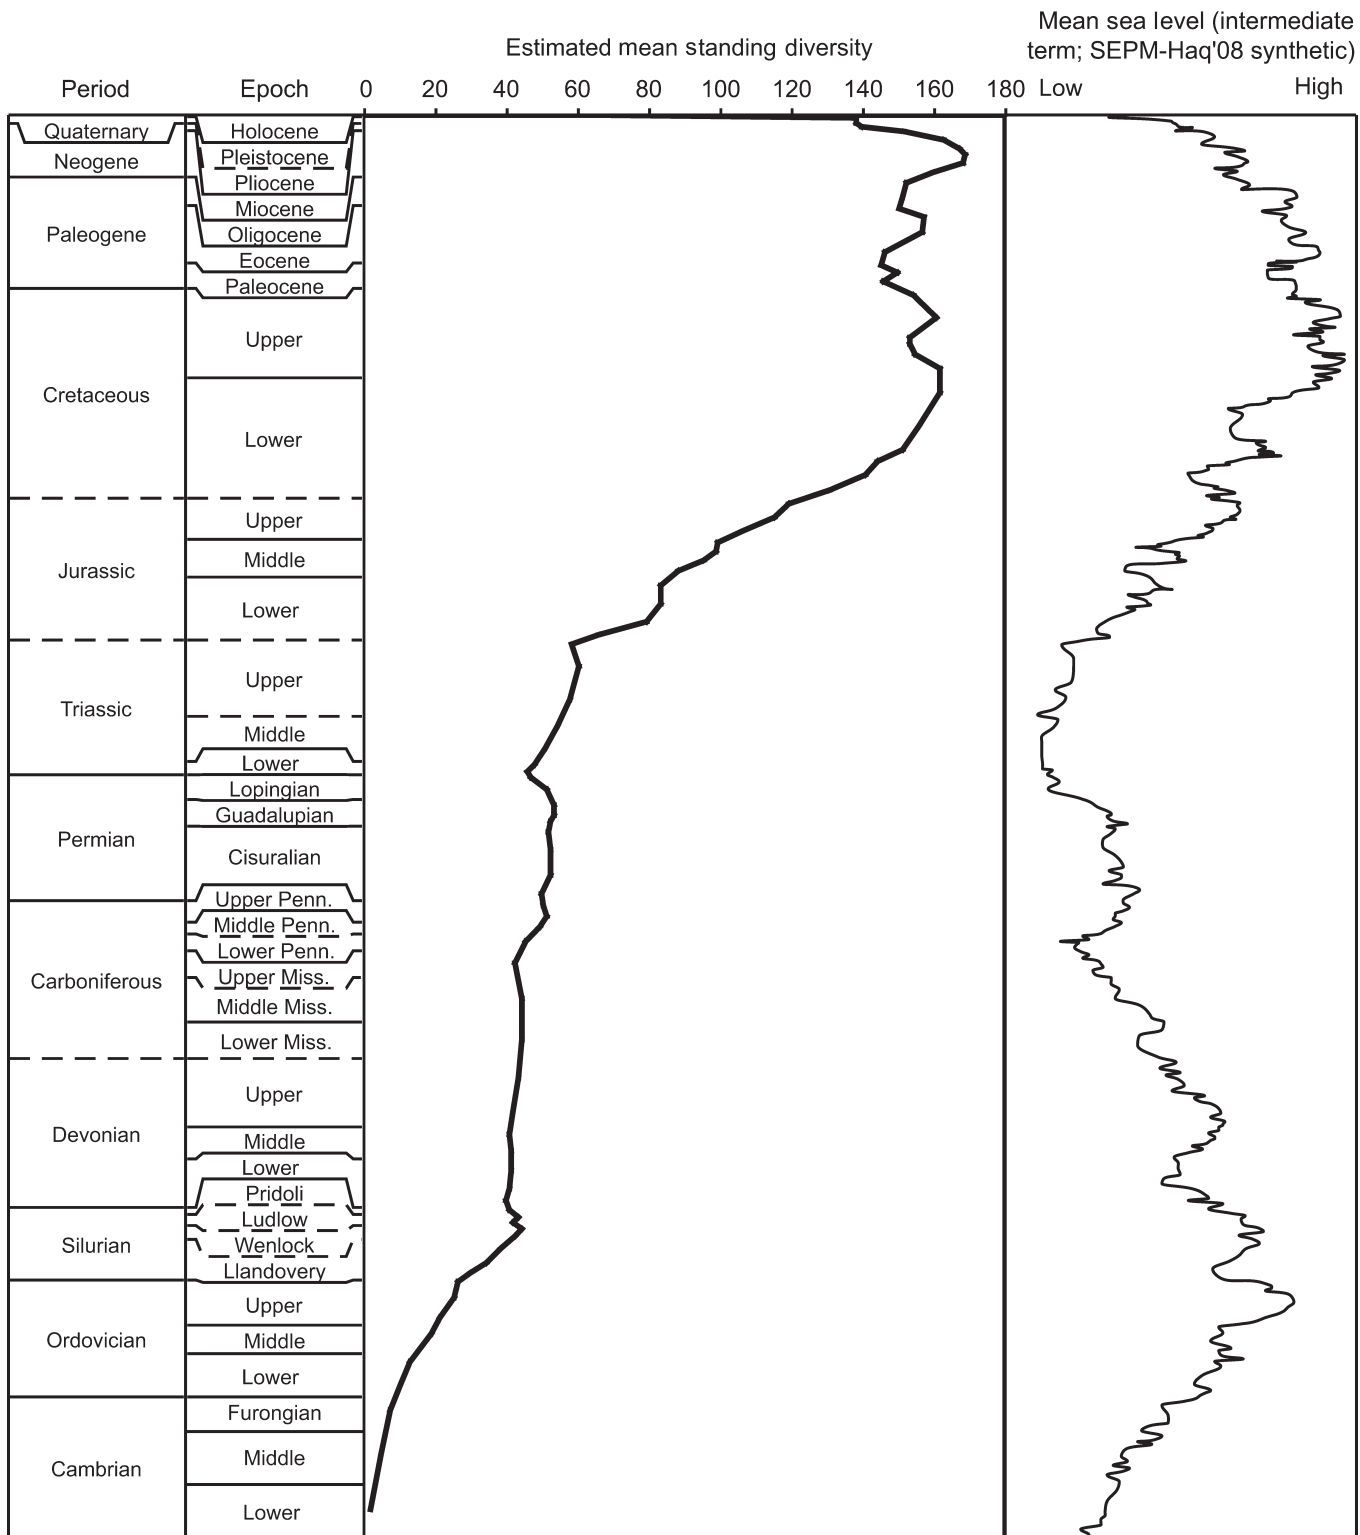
Estimated mean standing diversity

Mean sea level (intermediate term; SEPM-Haq'08 synthetic)

Period

Epoch

0 20 40 60 80 100 120 140 160 180

Low High

Quaternary
Neogene
Paleogene
Cretaceous
Jurassic
Triassic
Permian
Carboniferous
Devonian
Silurian
Ordovician
Cambrian

Holocene
Pleistocene
Pliocene
Miocene
Oligocene
Eocene
Paleocene
Upper
Lower
Upper
Middle
Lower
Upper
Middle
Lower
Lopingian
Guadalupian
Cisuralian
Upper Penn.
Middle Penn.
Lower Penn.
Upper Miss.
Middle Miss.
Lower Miss.
Upper
Middle
Lower
Pridoli
Ludlow
Wenlock
Llandovery
Upper
Middle
Lower
Furongian
Middle
Lower